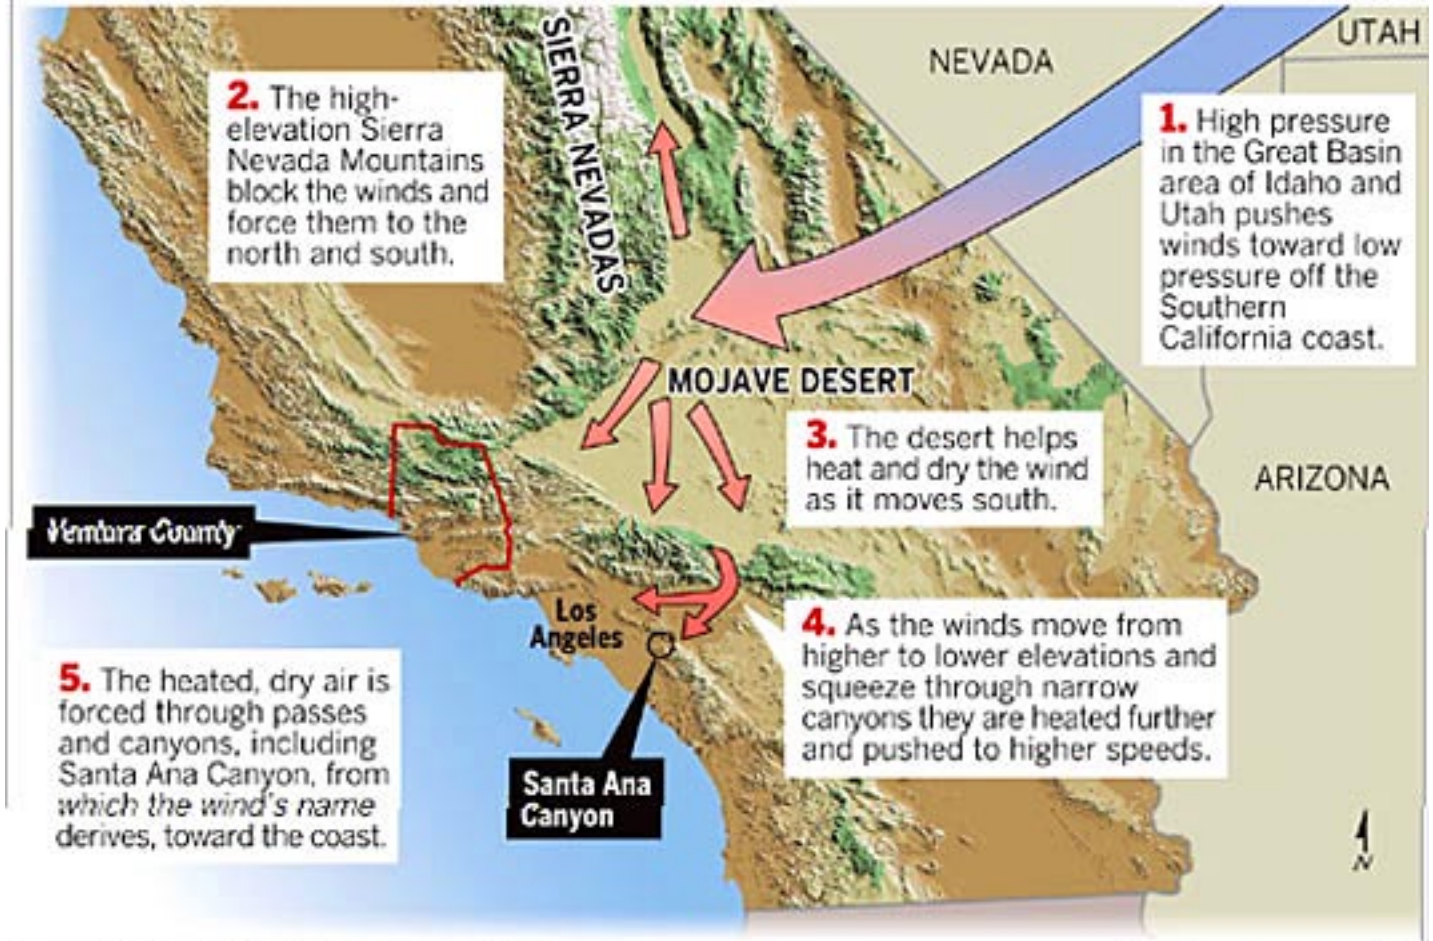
UTAH

NEVADA

SIERRA NEVADAS

2. The high-elevation Sierra Nevada Mountains block the winds and force them to the north and south.

1. High pressure in the Great Basin area of Idaho and Utah pushes winds toward low pressure off the Southern California coast.

MOJAVE DESERT

3. The desert helps heat and dry the wind as it moves south.

ARIZONA

Ventura County

Los Angeles

4. As the winds move from higher to lower elevations and squeeze through narrow canyons they are heated further and pushed to higher speeds.

5. The heated, dry air is forced through passes and canyons, including Santa Ana Canyon, from which the wind's name derives, toward the coast.

Santa Ana Canyon

N